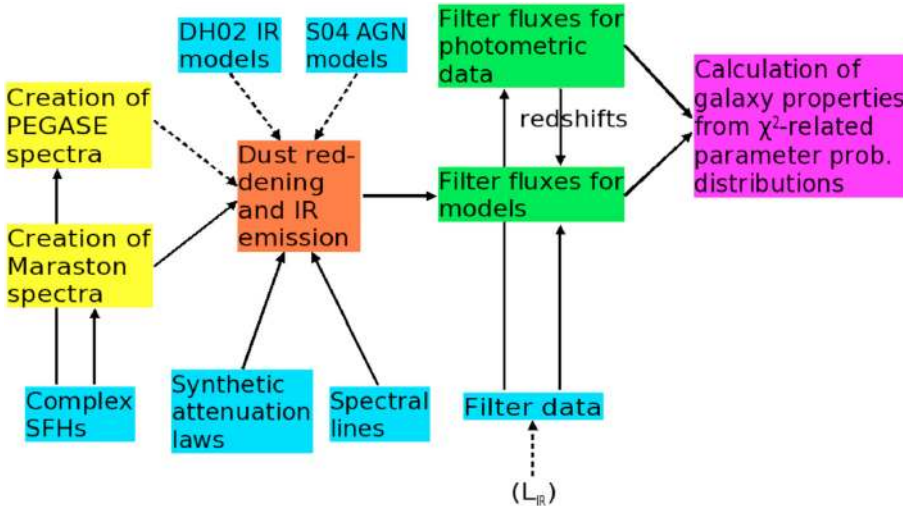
DH02 IR models

S04 AGN models

Filter fluxes for photometric data

Calculation of galaxy properties from $\chi^2$-related parameter prob. distributions

Creation of PEGASE spectra

redshifts

Dust reddening and IR emission

Filter fluxes for models

Creation of Maraston spectra

Complex SFHs

Synthetic attenuation laws

Spectral lines

Filter data

$(L_{IR})$